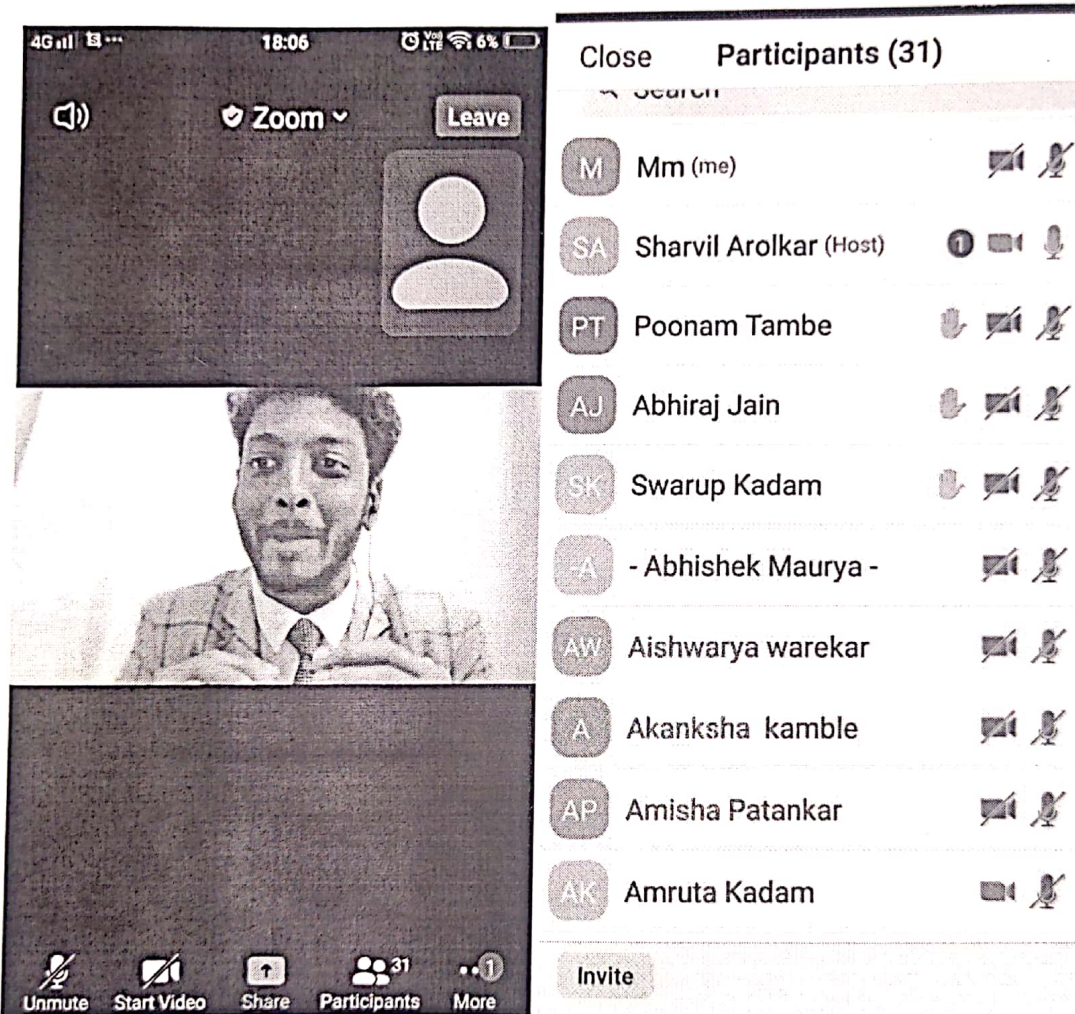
4G 18:06 6%

Zoom

Leave

Unmute Start Video Share 31 Participants 1 More

Close Participants (31)

Search

M Mm (me)

SA Sharvil Arolkar (Host) 1

PT Poonam Tambe

AJ Abhiraj Jain

SK Swarup Kadam

-A - Abhishek Maurya -

AW Aishwarya warekar

A Akanksha kamble

AP Amisha Patankar

AK Amruta Kadam

Invite